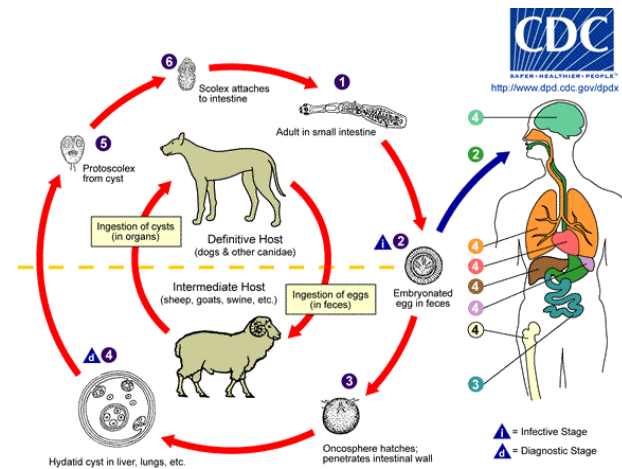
CDC
SAFER · HEALTHIER · PEOPLE™
http://www.dpd.cdc.gov/dpdx

6
Scolex attaches to intestine

1
Adult in small intestine

5
Protoscolex from cyst

Ingestion of cysts (in organs)

Definitive Host (dogs & other canidae)

i 2
Embryonated egg in feces

Intermediate Host (sheep, goats, swine, etc.)

Ingestion of eggs (in feces)

d 4

3

Oncosphere hatches; penetrates intestinal wall

Hydatid cyst in liver, lungs, etc.

4
2
4
4
4
4
4
3

i = Infective Stage
d = Diagnostic Stage